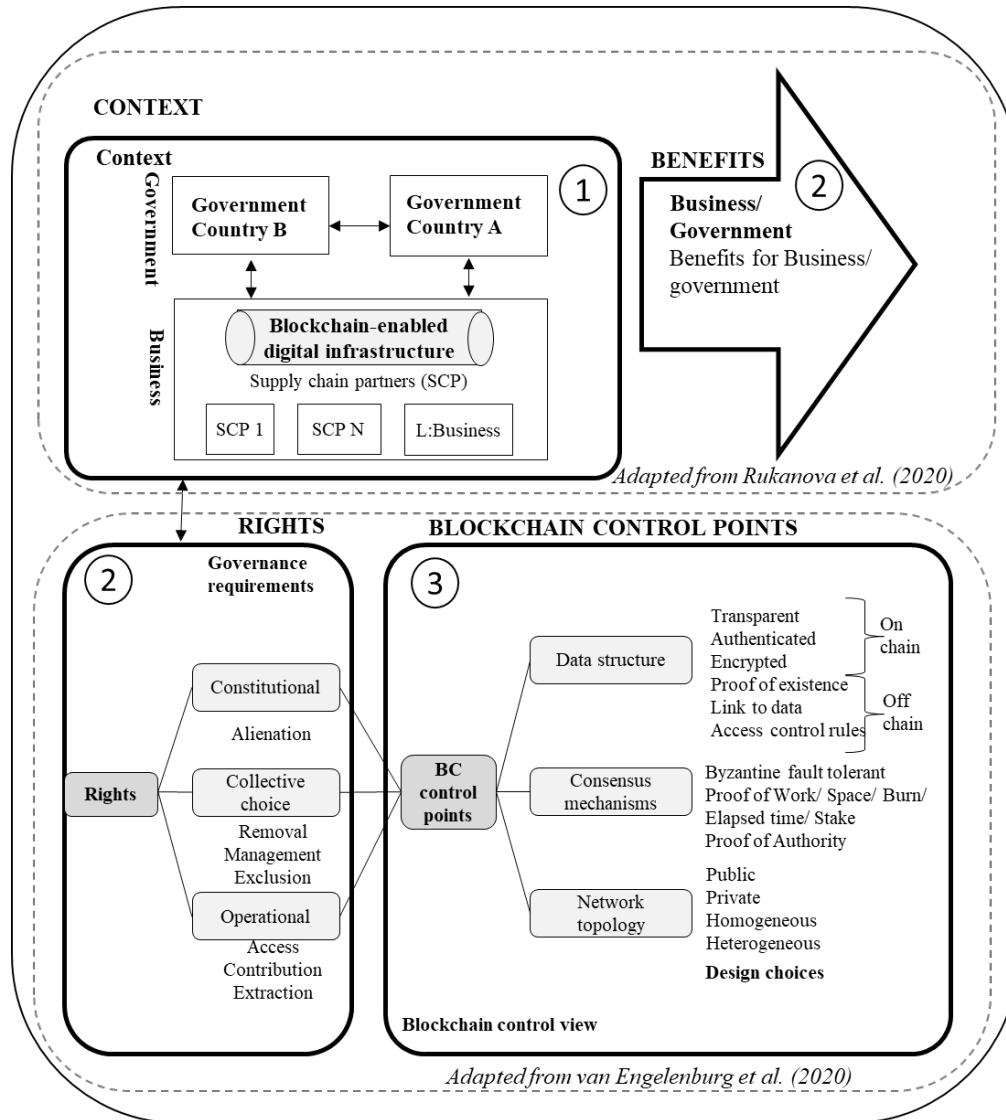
CONTEXT

Context

Government

Government Country B

Government Country A

1

Business

Blockchain-enabled digital infrastructure

Supply chain partners (SCP)

SCP 1

SCP N

L:Business

BENEFITS

2

Business/ Government

Benefits for Business/ government

Adapted from Rukanova et al. (2020)

RIGHTS

BLOCKCHAIN CONTROL POINTS

2

Governance requirements

Rights

Constitutional

Alienation

Collective choice

Removal

Management

Exclusion

Operational

Access

Contribution

Extraction

3

BC control points

Data structure

Transparent

Authenticated

Encrypted

On chain

Proof of existence

Link to data

Access control rules

Off chain

Consensus mechanisms

Byzantine fault tolerant

Proof of Work/ Space/ Burn/ Elapsed time/ Stake

Proof of Authority

Network topology

Public

Private

Homogeneous

Heterogeneous

Design choices

Blockchain control view

Adapted from van Engelenburg et al. (2020)